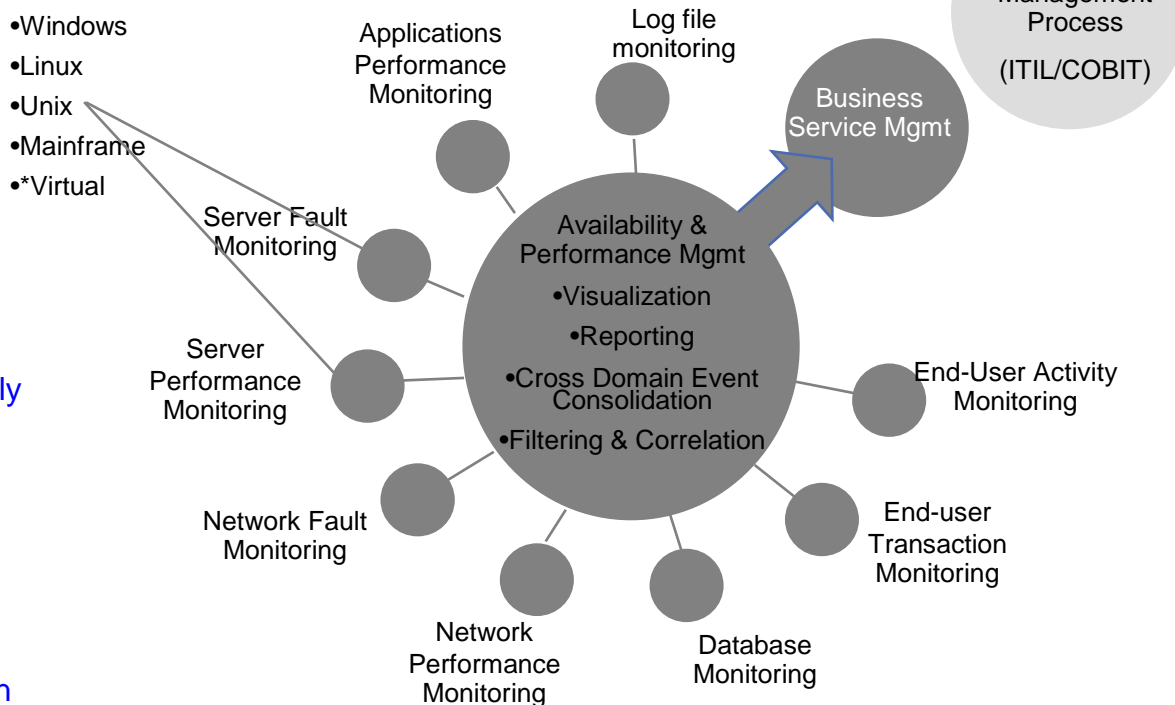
•Windows
•Linux
•Unix
•Mainframe
•*Virtual

Applications Performance Monitoring

Log file monitoring

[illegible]Management Process
(ITIL/COBIT)

Business Service Mgmt

Server Fault Monitoring

Availability & Performance Mgmt
•Visualization
•Reporting
•Cross Domain Event Consolidation
•Filtering & Correlation

Server Performance Monitoring

ly

End-User Activity Monitoring

Network Fault Monitoring

End-user Transaction Monitoring

Network Performance Monitoring

Database Monitoring

n